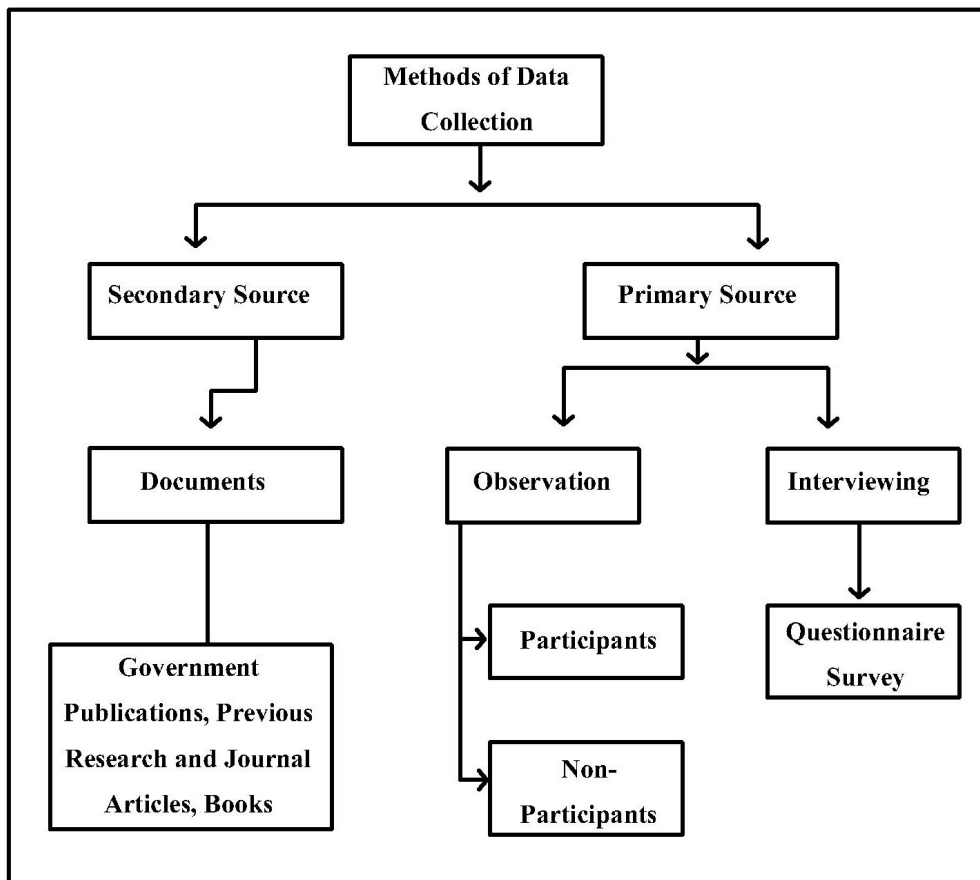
Methods of Data Collection

Secondary Source

Primary Source

Documents

Observation

Interviewing

Participants

Questionnaire Survey

Government Publications, Previous Research and Journal Articles, Books

Non-Participants